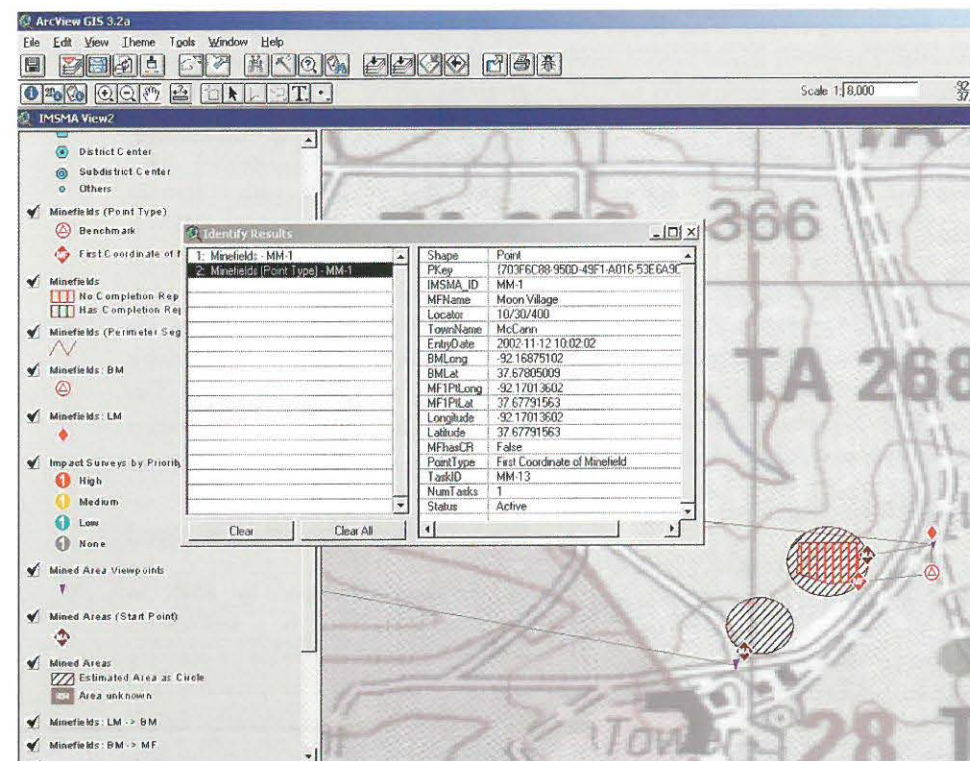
ArcView GIS 3.2a

File Edit View Theme Tools Window Help

Scale 1: 8,000

IMSMA View2

District Center
Subdistrict Center
Others

Minefields (Point Type)
Benchmark
First Coordinate of M

Minefields
No Completion Rep
Has Completion Rep

Minefields (Perimeter Seg

Minefields: BM

Minefields: LM

Impact Surveys by Priority
High
Medium
Low
None

Mined Area Viewpoints

Mined Areas (Start Point)

Mined Areas
Estimated Area as Circle
Area unknown

Minefields: LM -> BM

Minefields: BM -> MF

Identify Results

1: Minefields - MM-1
2: Minefields (Point Type) - MM-1

Clear
Clear All

| | |
|---|---|
| Shape | Point |
| PKey | {703F6C88-950D-49F1-A016-53E6A9C |
| IMSMA_ID | MM-1 |
| MFName | Moon Village |
| Locator | 10/30/400 |
| TownName | McCann |
| EntryDate | 2002-11-12 10:02:02 |
| BMLong | -92.16875102 |
| BMLat | 37.67805009 |
| MF1PtLong | -92.17013602 |
| MF1PtLat | 37.67791563 |
| Longitude | -92.17013602 |
| Latitude | 37.67791563 |
| MFhasCR | False |
| PointType | First Coordinate of Minefield |
| TaskID | MM-13 |
| NumTasks | 1 |
| Status | Active |

366

TA 268

Tower

28